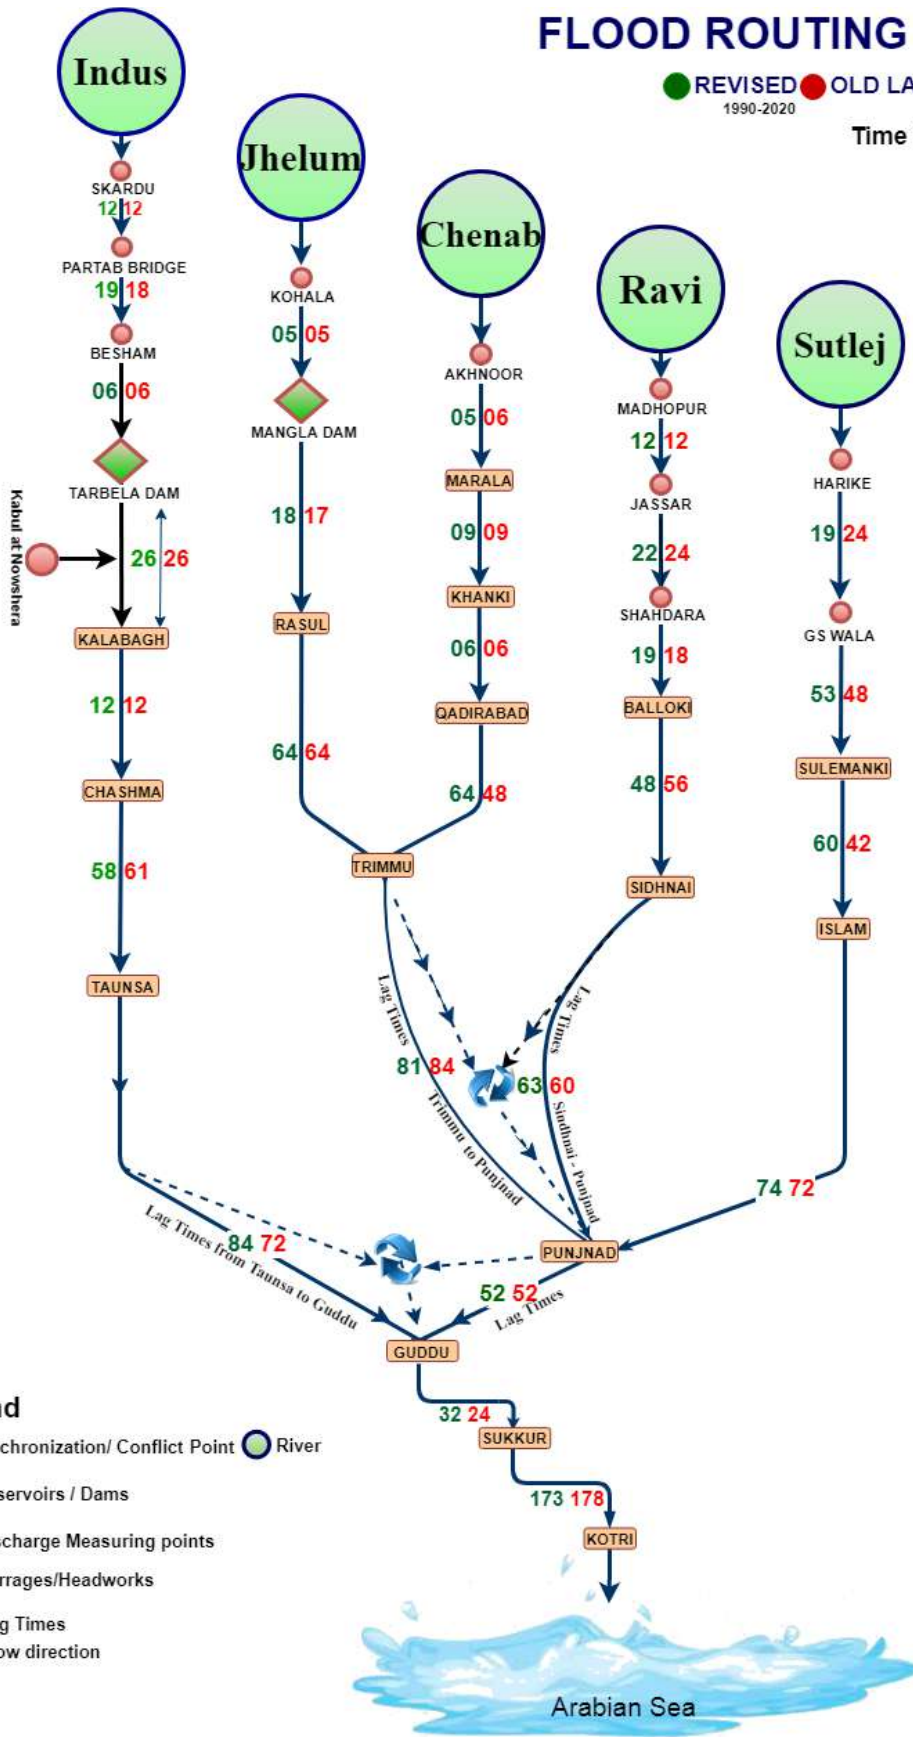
FLOOD ROUTING

REVISED 1990-2020 OLD LA

Time

Indus

SKARDU
12 12

PARTAB BRIDGE
19 18

BESHAM
06 06

TARBELA DAM

Kabul at Nowshera

26 26

KALABAGH
12 12

CHASHMA
58 61

TAUNSA

Jhelum

KOHALA
05 05

MANGLA DAM
18 17

RASUL
64 64

Chenab

AKHNOOR
05 06

MARALA
09 09

KHANKI
06 06

QADIRABAD
64 48

TRIMMU

Ravi

MADHOPUR
12 12

JASSAR
22 24

SHAHDARA
19 18

BALLOKI
48 56

SIDHNAI

Sutlej

HARIKE
19 24

GS WALA
53 48

SULEMANKI
60 42

ISLAM

Lag Times Trimmu to Punjnad
81 84

Lag Times Sidhnai - Punjnad
63 60

74 72

PUNJNAD

Lag Times from Taunsa to Guddu
84 72

Lag Times
52 52

GUDDU
32 24

SUKKUR
173 178

KOTRI

Arabian Sea

nd
chronization/ Conflict Point
River
servoirs / Dams
charge Measuring points
rrages/Headworks
g Times
ow direction